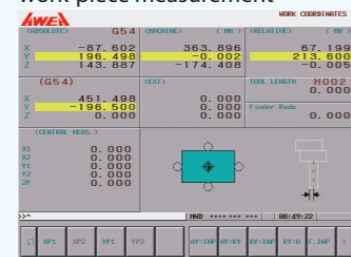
work piece measurement

AWEA

WORK COORDINATES

(ABSOLUTE) G54
X -87.602
Y 196.498
Z 143.887

(MACHINE) ( MM )
363.896
-0.002
-174.408

(RELATIVE) ( MM )
67.199
213.600
0.005

(G54)
X 451.498
Y -196.500
Z 0.000

(EXT)
0.000
0.000
0.000

TOOL LENGTH H002
0.000

Feeder Rads
0.000

(CENTRAL MEAS.)
X1 0.000
X2 0.000
Y1 0.000
Y2 0.000
ZP 0.000

>>^

MND **** *** 08:49:22

XP1 XP2 YP1 YP2 AY-INP AY-RY AY-INP AY-R F.INP